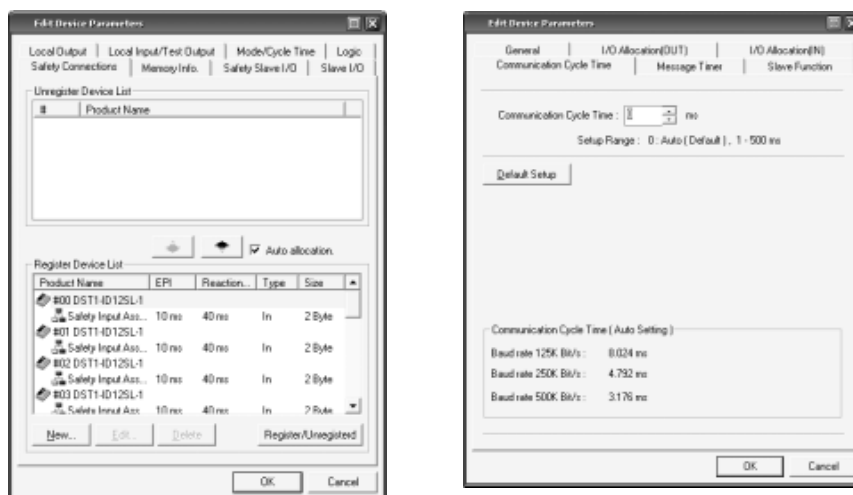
Edit Device Parameters

Local Output | Local Input/Test Output | Mode/Cycle Time | Logic
Safety Connections | Memory Info. | Safety Slave I/O | Slave I/O

Unregister Device List

| # | Product Name |
|---|---|

Auto allocation.

Register Device List

| Product Name | EPI | Reaction... | Type | Size |
|---|---|---|---|---|
| #00 DST1-ID12SL-1 | | | | |
| Safety Input Ass... | 10 ms | 40 ms | In | 2 Byte |
| #01 DST1-ID12SL-1 | | | | |
| Safety Input Ass... | 10 ms | 40 ms | In | 2 Byte |
| #02 DST1-ID12SL-1 | | | | |
| Safety Input Ass... | 10 ms | 40 ms | In | 2 Byte |
| #03 DST1-ID12SL-1 | | | | |
| Safety Input Ass... | 10 ms | 40 ms | In | 2 Byte |

New... Edit... Delete Register/Unregisterd

OK Cancel

Edit Device Parameters

General | I/O Allocation(OUT) | I/O Allocation(IN)
Communication Cycle Time | Message Timer | Slave Function

Communication Cycle Time : 0 ms

Setup Range : 0 : Auto ( Default ) , 1 - 500 ms

Default Setup

Communication Cycle Time ( Auto Setting )

Baud rate 125K Bit/s : 8.024 ms

Baud rate 250K Bit/s : 4.792 ms

Baud rate 500K Bit/s : 3.176 ms

OK Cancel